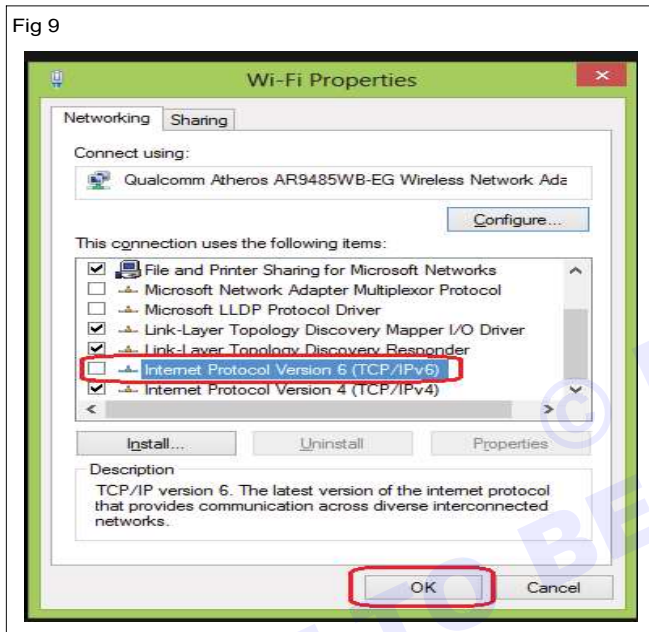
Fig 9

Wi-Fi Properties

Networking | Sharing

Connect using:

Qualcomm Atheros AR9485WB-EG Wireless Network Ada

Configure...

This connection uses the following items:

File and Printer Sharing for Microsoft Networks
Microsoft Network Adapter Multiplexor Protocol
Microsoft LLDP Protocol Driver
Link-Layer Topology Discovery Mapper I/O Driver
Link-Layer Topology Discovery Responder
Internet Protocol Version 6 (TCP/IPv6)
Internet Protocol Version 4 (TCP/IPv4)

Install... | Uninstall | Properties

Description

TCP/IP version 6. The latest version of the internet protocol that provides communication across diverse interconnected networks.

OK | Cancel

© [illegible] TO BE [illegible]